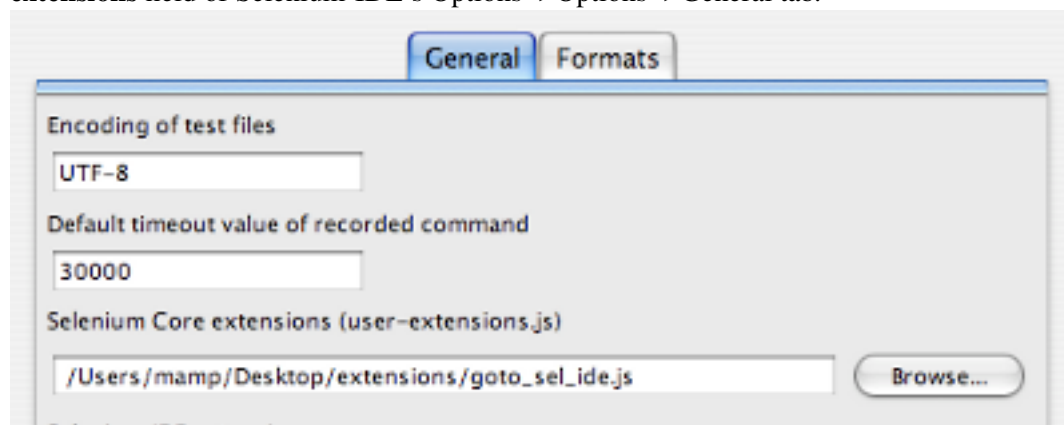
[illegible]

General | Formats

Encoding of test files

UTF-8

Default timeout value of recorded command

30000

Selenium Core extensions (user-extensions.js)

/Users/mamp/Desktop/extensions/goto_sel_ide.js

Browse...

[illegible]